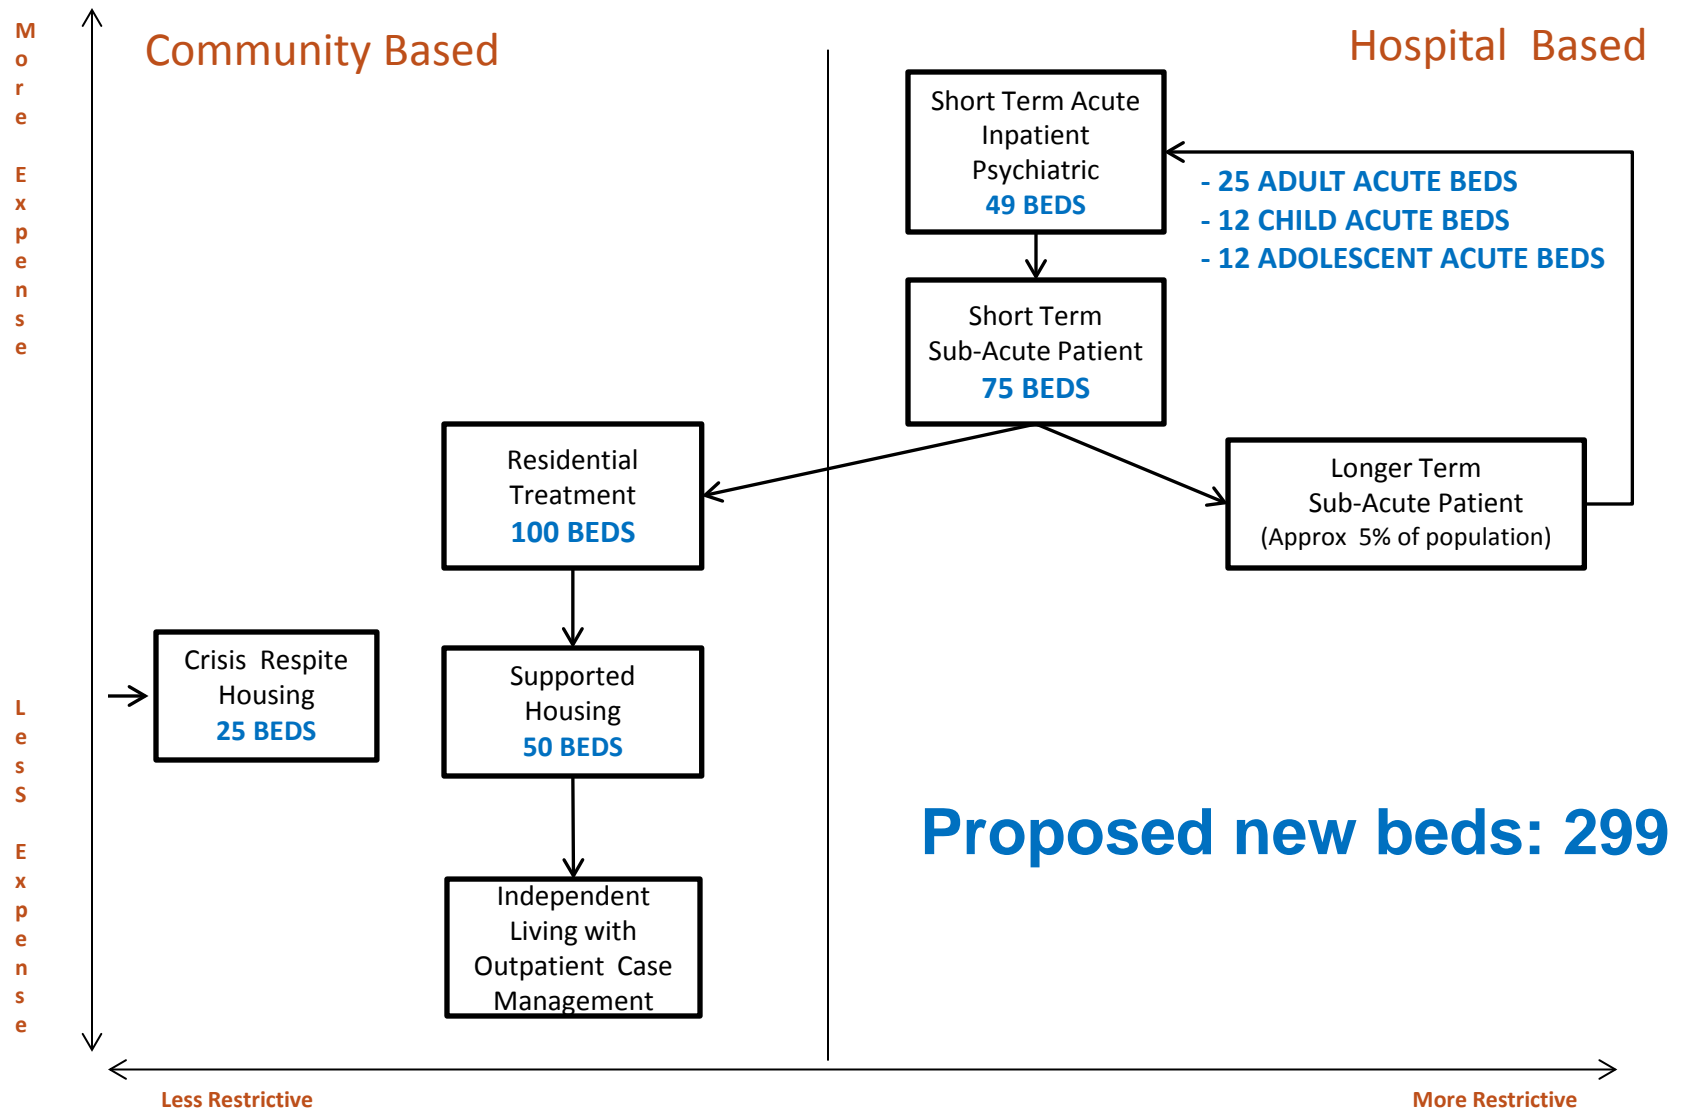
More Expense

Community Based

Hospital Based

Short Term Acute Inpatient Psychiatric
49 BEDS

- 25 ADULT ACUTE BEDS
- 12 CHILD ACUTE BEDS
- 12 ADOLESCENT ACUTE BEDS

Short Term Sub-Acute Patient
75 BEDS

Residential Treatment
100 BEDS

Longer Term Sub-Acute Patient
(Approx 5% of population)

Crisis Respite Housing
25 BEDS

Supported Housing
50 BEDS

Proposed new beds: 299

Independent Living with Outpatient Case Management

LessS Expense

Less Restrictive

More Restrictive